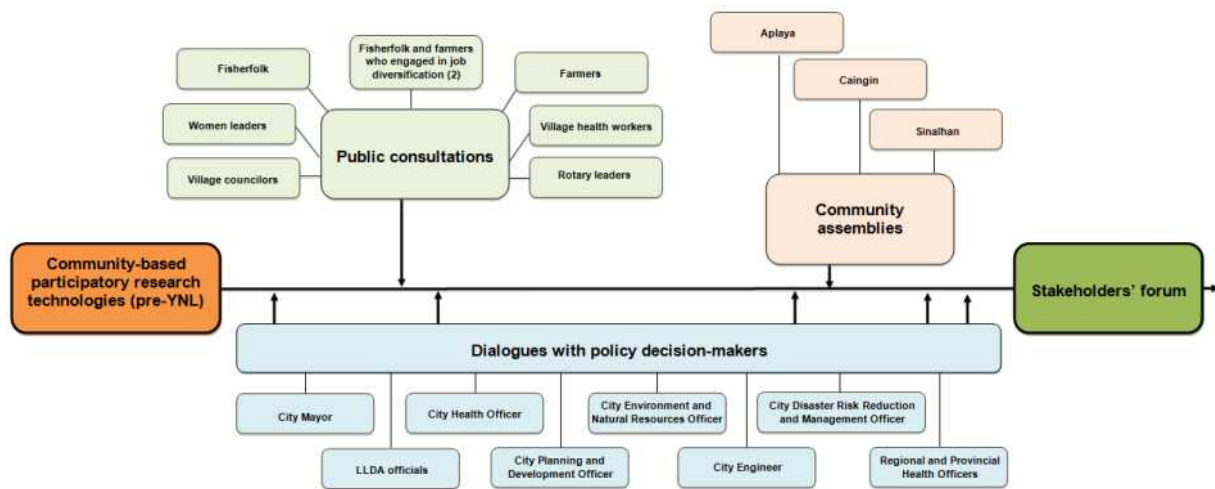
Fisherfolk

Fisherfolk and farmers who engaged in job diversification (2)

Farmers

Women leaders

Village health workers

Public consultations

Village councilors

Rotary leaders

Aplaya

Caingin

Sinalhan

Community assemblies

Community-based participatory research technologies (pre-YNL)

Stakeholders' forum

Dialogues with policy decision-makers

City Mayor

City Health Officer

City Environment and Natural Resources Officer

City Disaster Risk Reduction and Management Officer

LLDA officials

City Planning and Development Officer

City Engineer

Regional and Provincial Health Officers